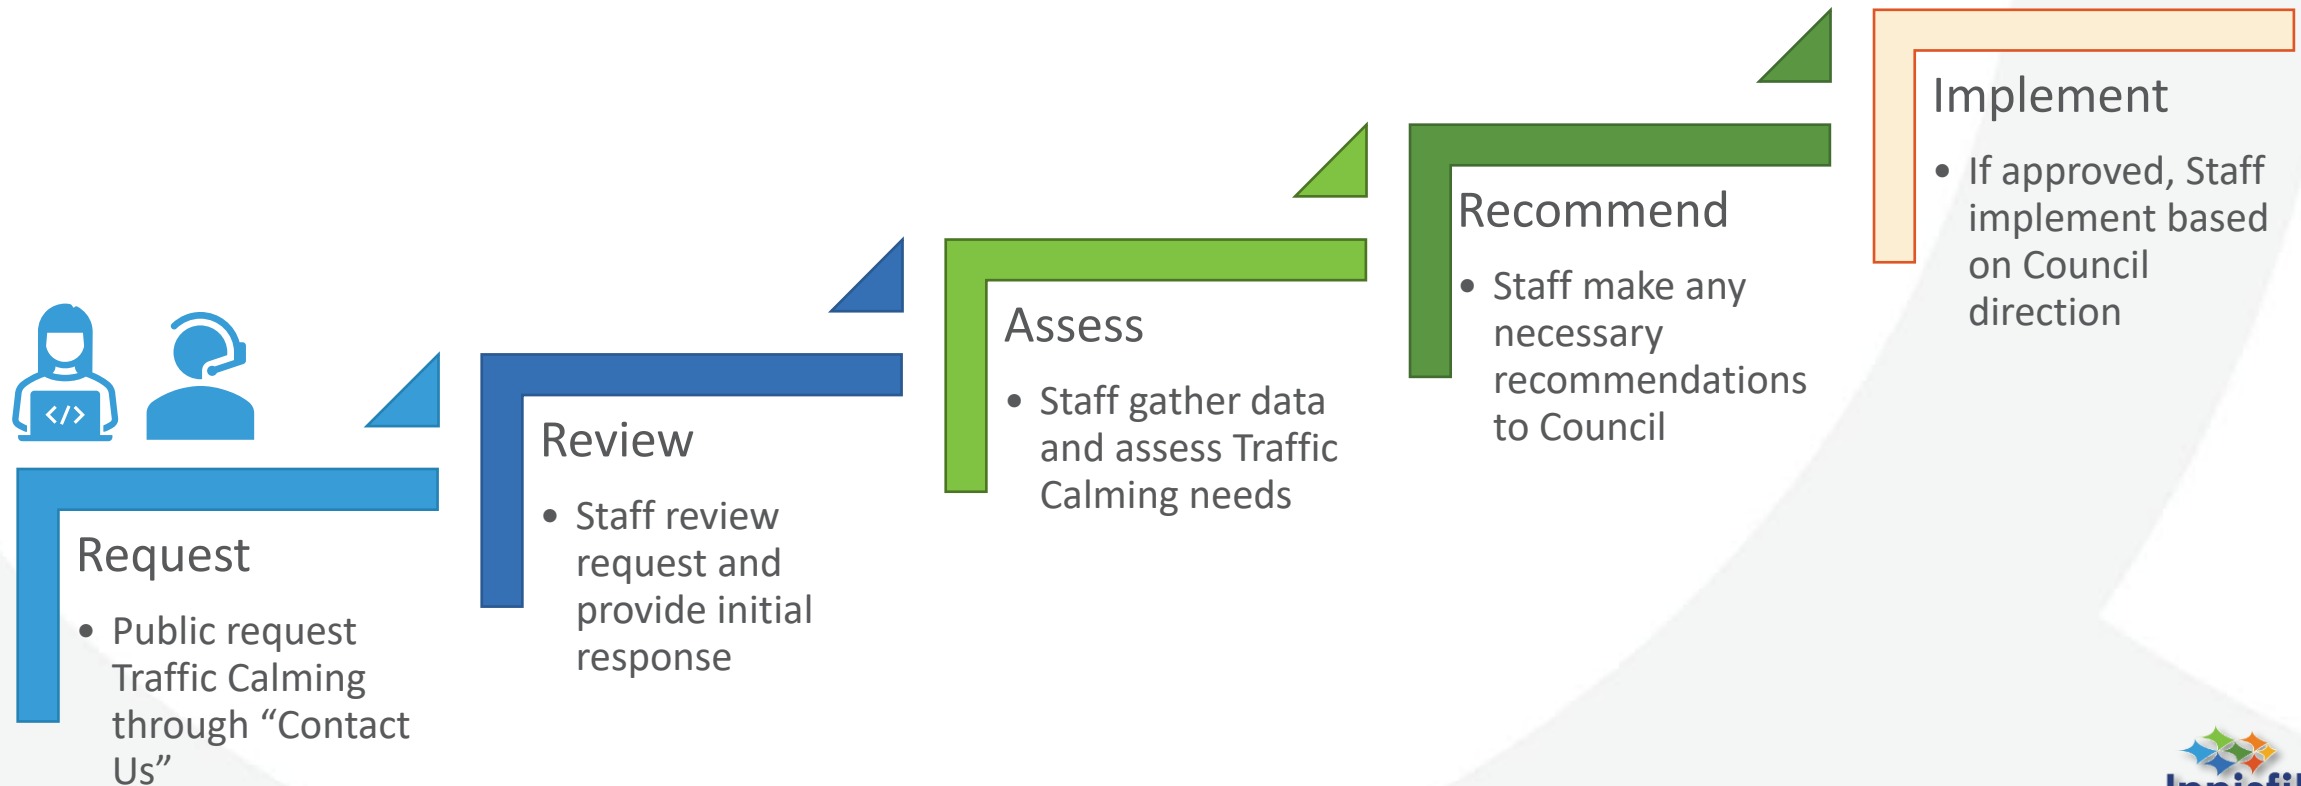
</>

Request

• Public request Traffic Calming through “Contact Us”

Review

• Staff review request and provide initial response

Assess

• Staff gather data and assess Traffic Calming needs

Recommend

• Staff make any necessary recommendations to Council

Implement

• If approved, Staff implement based on Council direction

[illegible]